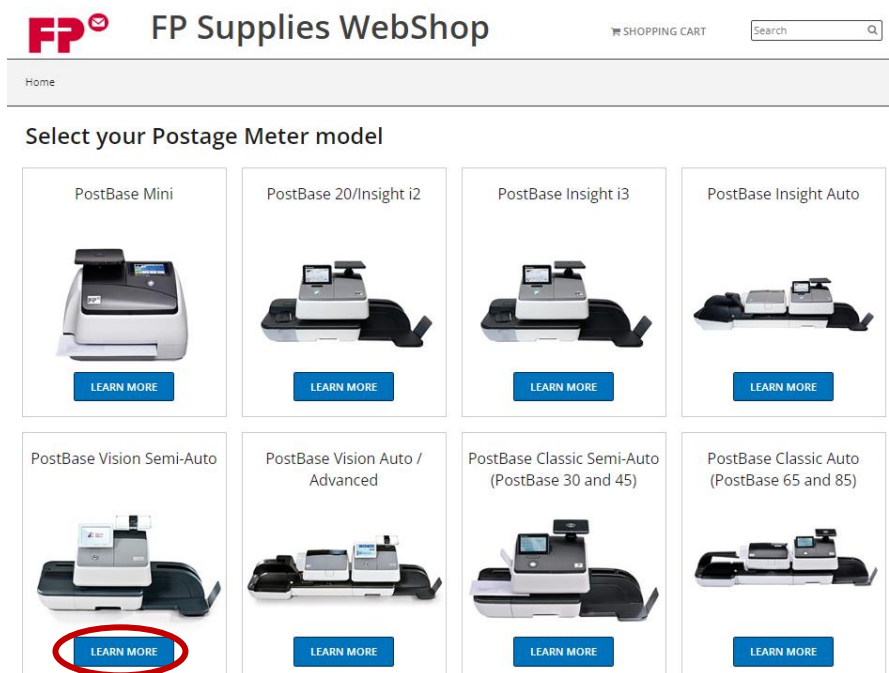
FP

FP Supplies WebShop

SHOPPING CART

Search

Home

Select your Postage Meter model

PostBase Mini

LEARN MORE

PostBase 20/Insight i2

LEARN MORE

PostBase Insight i3

LEARN MORE

PostBase Insight Auto

LEARN MORE

PostBase Vision Semi-Auto

LEARN MORE

PostBase Vision Auto / Advanced

LEARN MORE

PostBase Classic Semi-Auto (PostBase 30 and 45)

LEARN MORE

PostBase Classic Auto (PostBase 65 and 85)

LEARN MORE